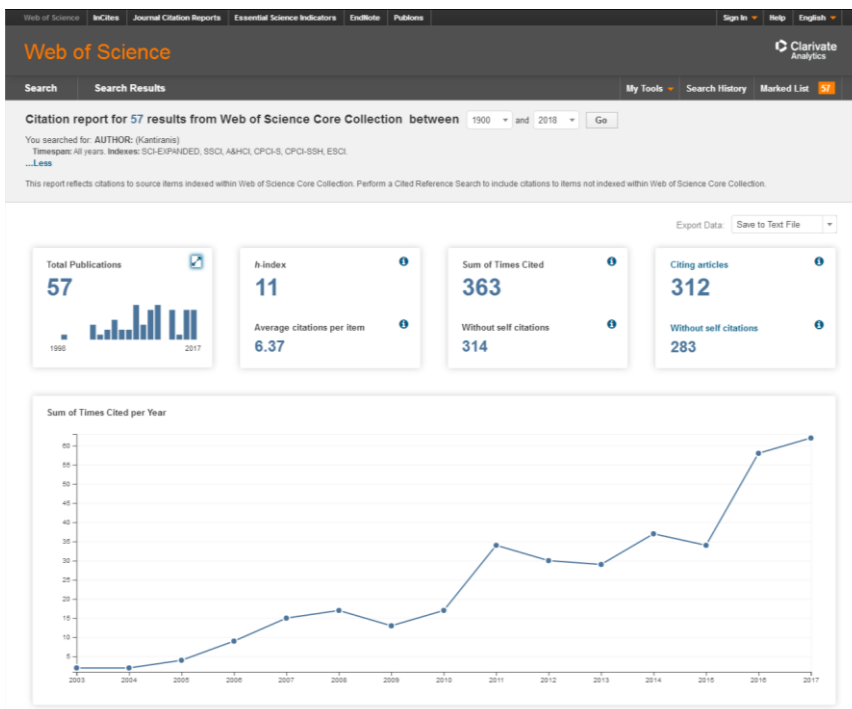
Web of Science | InCites | Journal Citation Reports | Essential Science Indicators | EndNote | Publons | Sign In | Help | English

Web of Science

Clarivate Analytics

Search | Search Results | My Tools | Search History | Marked List 57

Citation report for 57 results from Web of Science Core Collection between 1900 and 2018 Go

You searched for: AUTHOR: (Kantiranis)
Timespan: All years. Indexes: SCI-EXPANDED, SSCI, A&HCI, CPCI-S, CPCI-SSH, ESCI.
...Less

This report reflects citations to source items indexed within Web of Science Core Collection. Perform a Cited Reference Search to include citations to items not indexed within Web of Science Core Collection.

Export Data: Save to Text File

Total Publications
57
1996 2017

h-index
11
Average citations per item
6.37

Sum of Times Cited
363
Without self citations
314

Citing articles
312
Without self citations
283

Sum of Times Cited per Year

60
55
50
45
40
35
30
25
20
15
10
5
0

2003 2004 2005 2006 2007 2008 2009 2010 2011 2012 2013 2014 2015 2016 2017